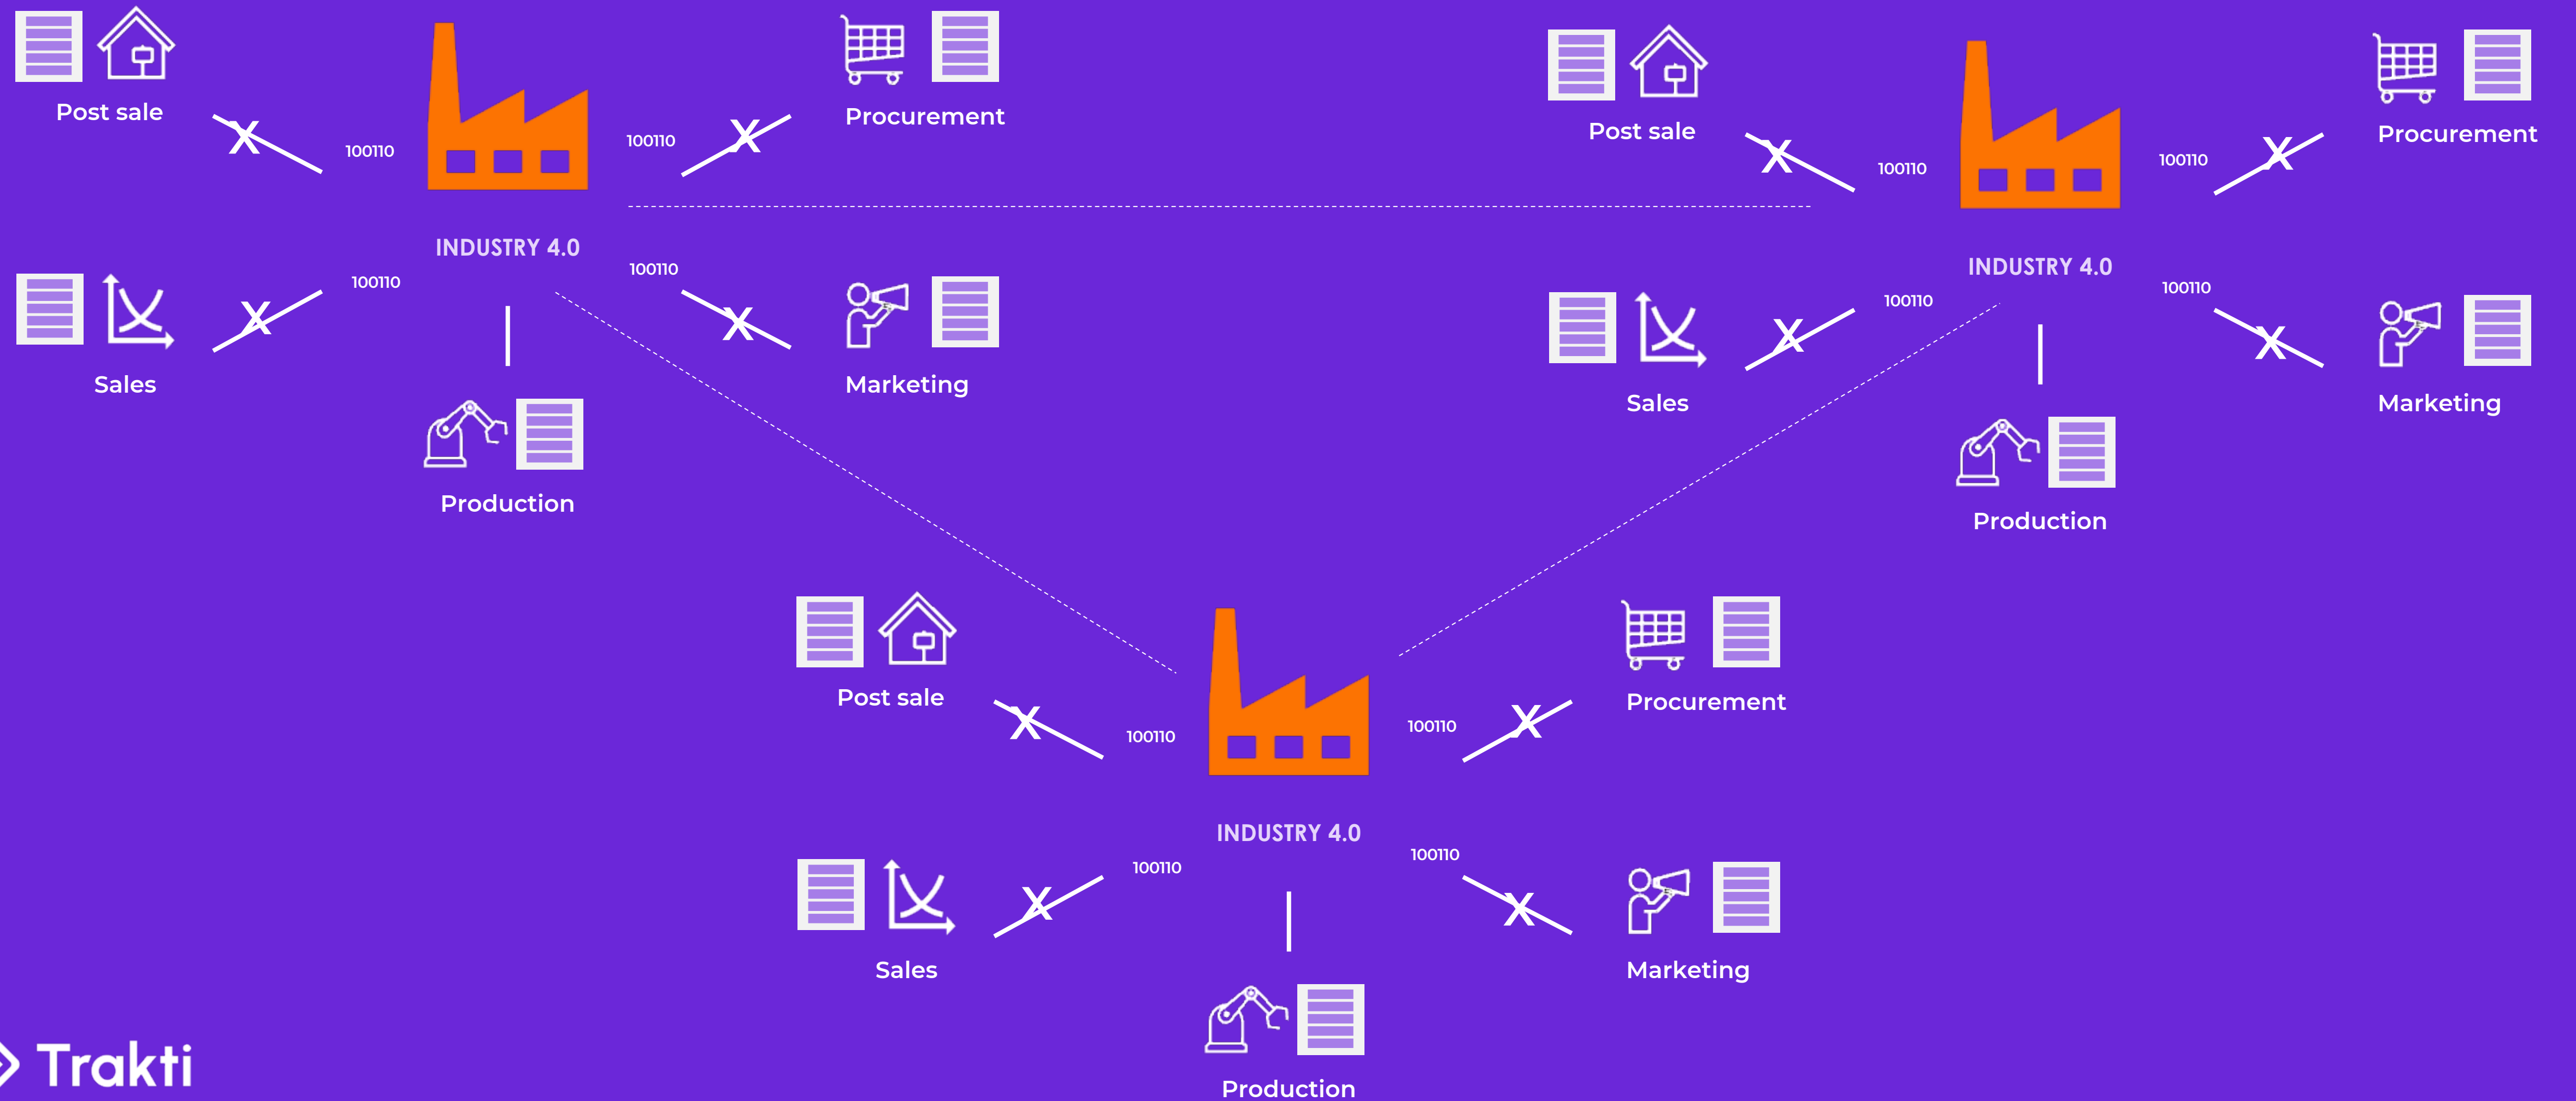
Post sale

100110

100110

Procurement

INDUSTRY 4.0

100110

100110

Sales

Marketing

Production

Post sale

100110

100110

Procurement

INDUSTRY 4.0

100110

100110

Sales

Marketing

Production

Post sale

100110

100110

Procurement

INDUSTRY 4.0

100110

100110

Sales

Marketing

Production

Trakti